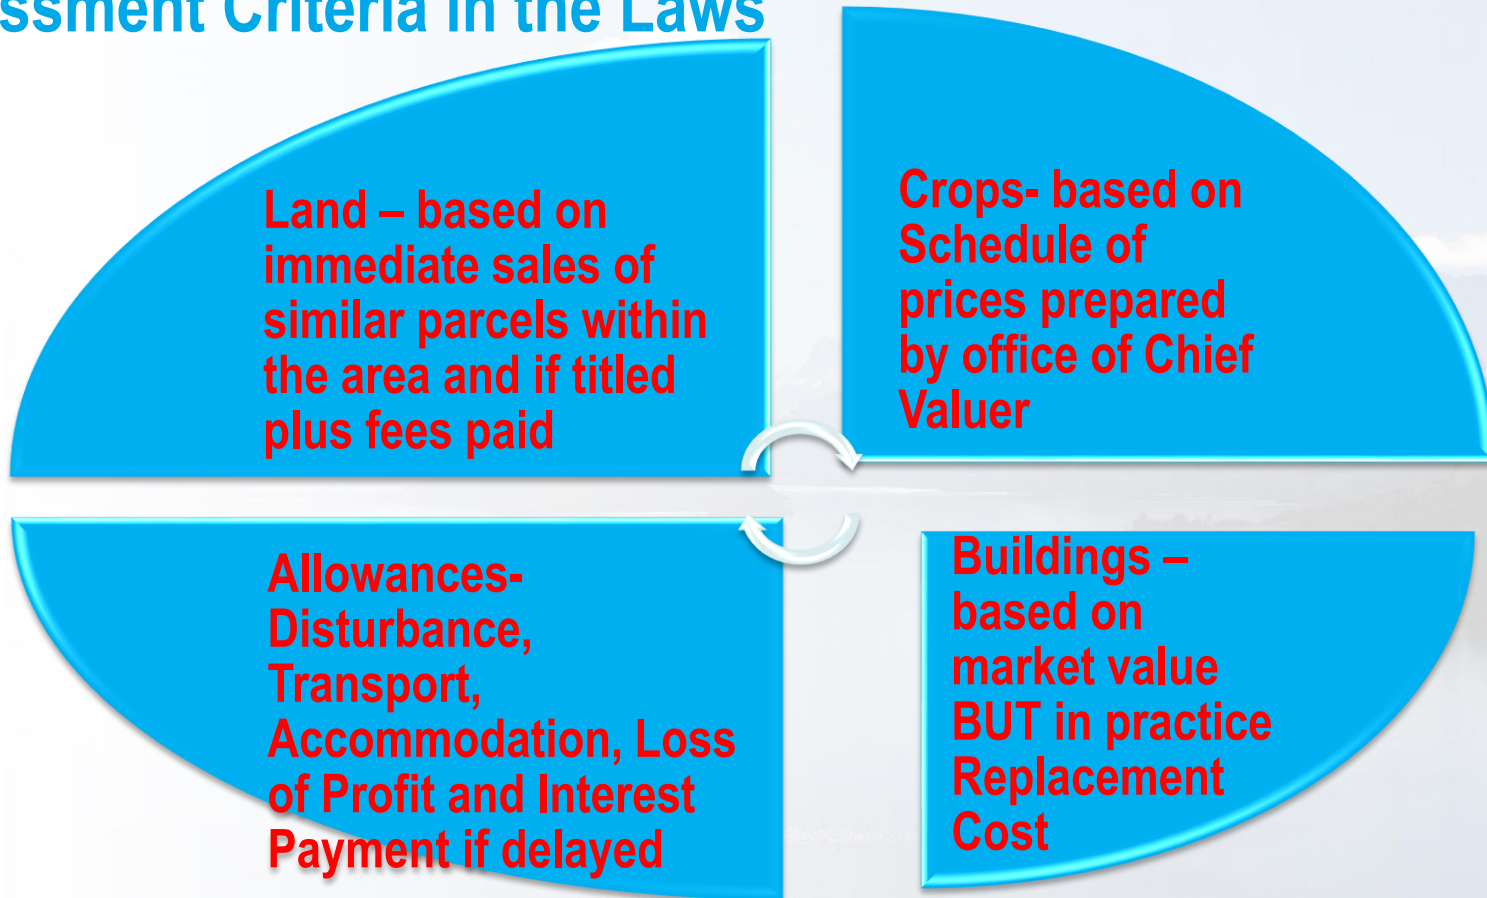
ssment Criteria in the Laws

Land – based on immediate sales of similar parcels within the area and if titled plus fees paid

Crops- based on Schedule of prices prepared by office of Chief Valuer

Allowances- Disturbance, Transport, Accommodation, Loss of Profit and Interest Payment if delayed

Buildings – based on market value BUT in practice Replacement Cost